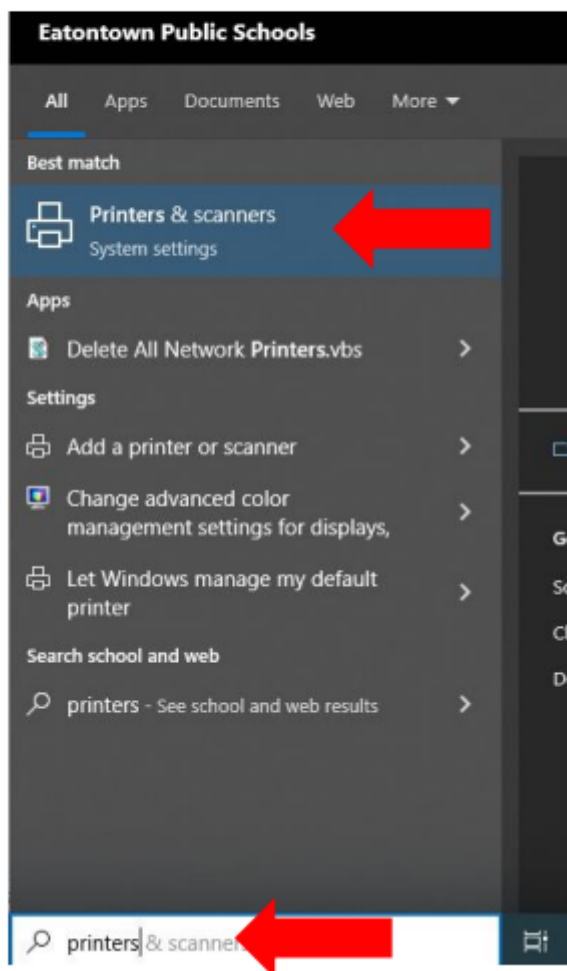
Eatontown Public Schools

All Apps Documents Web More

Best match

Printers & scanners
System settings

Apps

Delete All Network Printers.vbs

Settings

Add a printer or scanner

Change advanced color management settings for displays,

Let Windows manage my default printer

Search school and web

printers - See school and web results

G
Sc
Cl
D

printers & scanne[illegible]